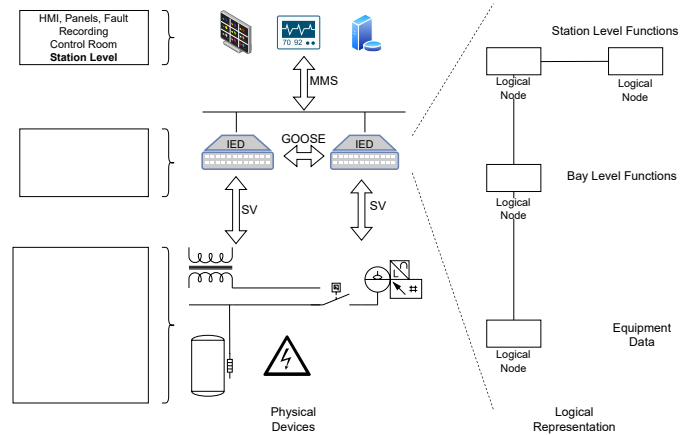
HMI, Panels, Fault Recording
Control Room
**Station Level**

70 92

MMS

IED

GOOSE

IED

SV

SV

Physical Devices

Station Level Functions

Logical Node

Logical Node

Bay Level Functions

Logical Node

Equipment Data

Logical Node

Logical Representation